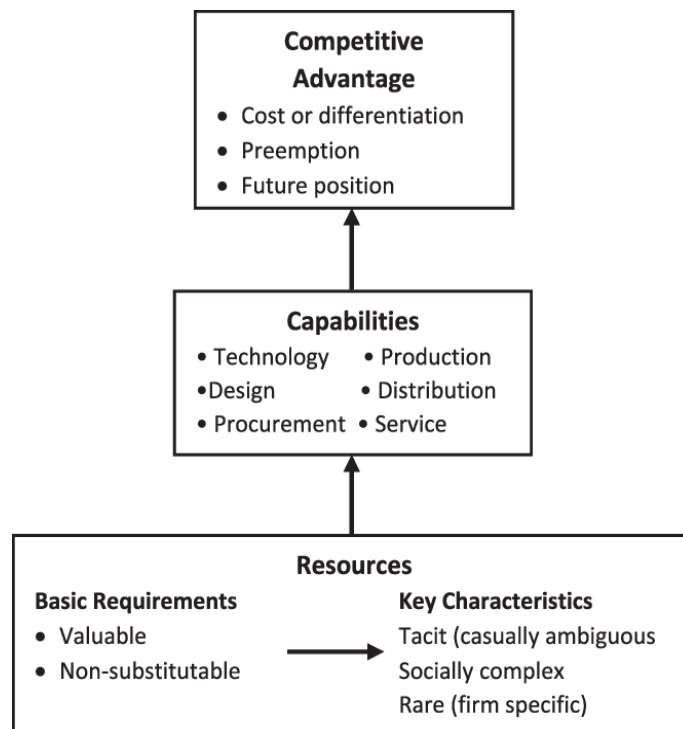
Competitive Advantage
• Cost or differentiation
• Preemption
• Future position

Capabilities
• Technology • Production
•Design • Distribution
• Procurement • Service

Resources
Basic Requirements
• Valuable
• Non-substitutable

Key Characteristics
Tacit (casually ambiguous
Socially complex
Rare (firm specific)